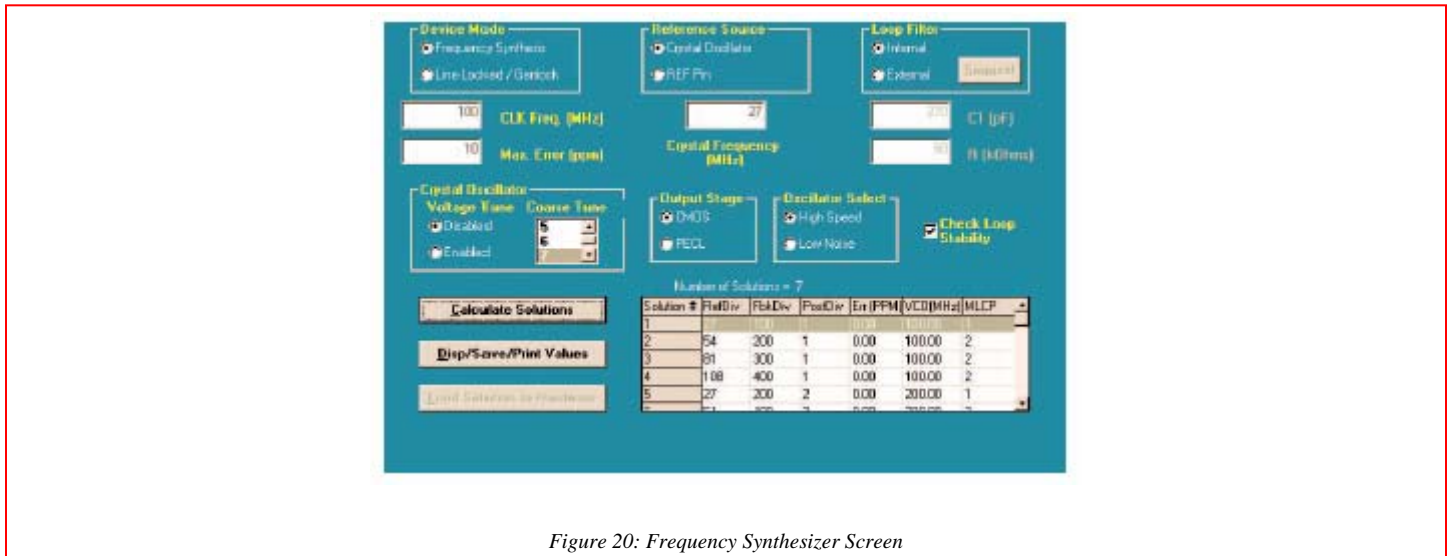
Device Mode
Frequency Synthesis
Line Locked / Genlock

Reference Source
Crystal Oscillator
REF Pin

Loop Filter
Internal
External
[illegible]

100 CLK Freq. (MHz)
10 Max. Error (ppm)

27
Crystal Frequency (MHz)

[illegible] C1 (pF)
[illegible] R (kOhms)

Crystal Oscillator
Voltage Tune
Disabled
Enabled
Coarse Tune
5
6
7

Output Stage
CMOS
PECL

Oscillator Select
High Speed
Low Noise

Check Loop Stability

Calculate Solutions
Disp/Save/Print Values
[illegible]

Number of Solutions = 7

| Solution # | RefDiv | FbkDiv | PostDiv | Err (PPM) | VCO(MHz) | MLCP |
|---|---|---|---|---|---|---|
| 1 | 27 | 100 | 1 | 0.00 | 100.00 | 1 |
| 2 | 54 | 200 | 1 | 0.00 | 100.00 | 2 |
| 3 | 81 | 300 | 1 | 0.00 | 100.00 | 2 |
| 4 | 108 | 400 | 1 | 0.00 | 100.00 | 2 |
| 5 | 27 | 200 | 2 | 0.00 | 200.00 | 1 |

Figure 20: Frequency Synthesizer Screen